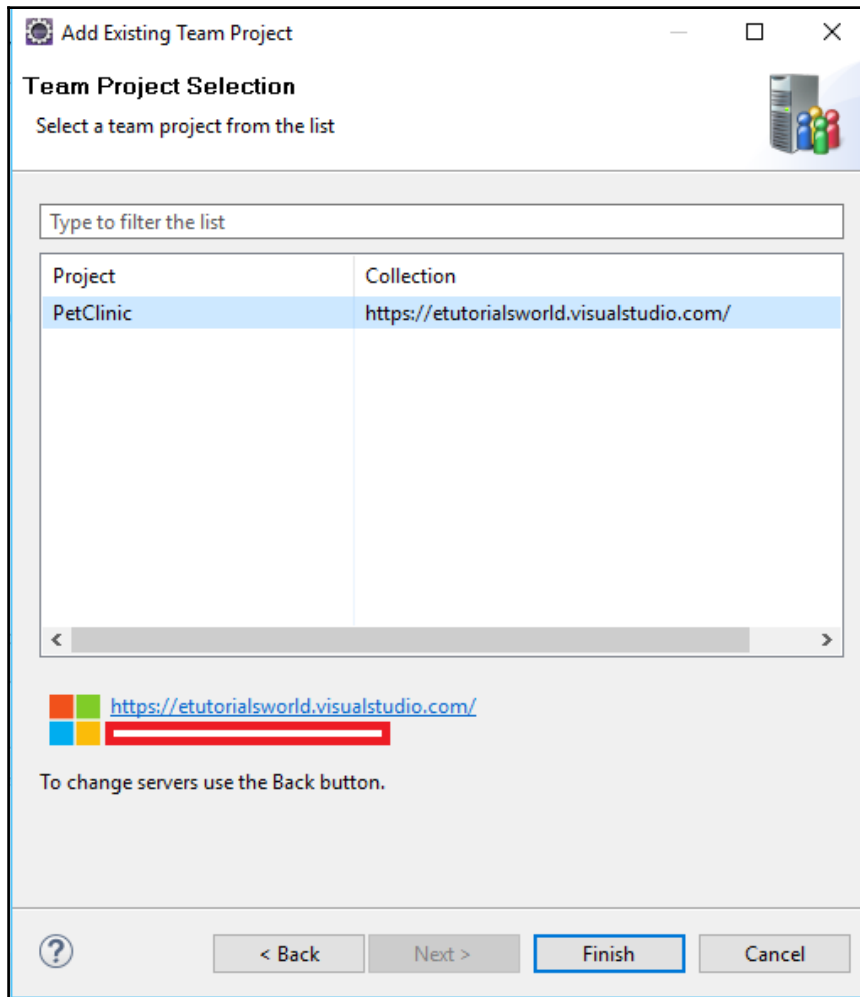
Add Existing Team Project

Team Project Selection

Select a team project from the list

Type to filter the list

| Project | Collection |
|---|---|
| PetClinic | https://etutorialsworld.visualstudio.com/ |

https://etutorialsworld.visualstudio.com/

To change servers use the Back button.

< Back

Next >

Finish

Cancel